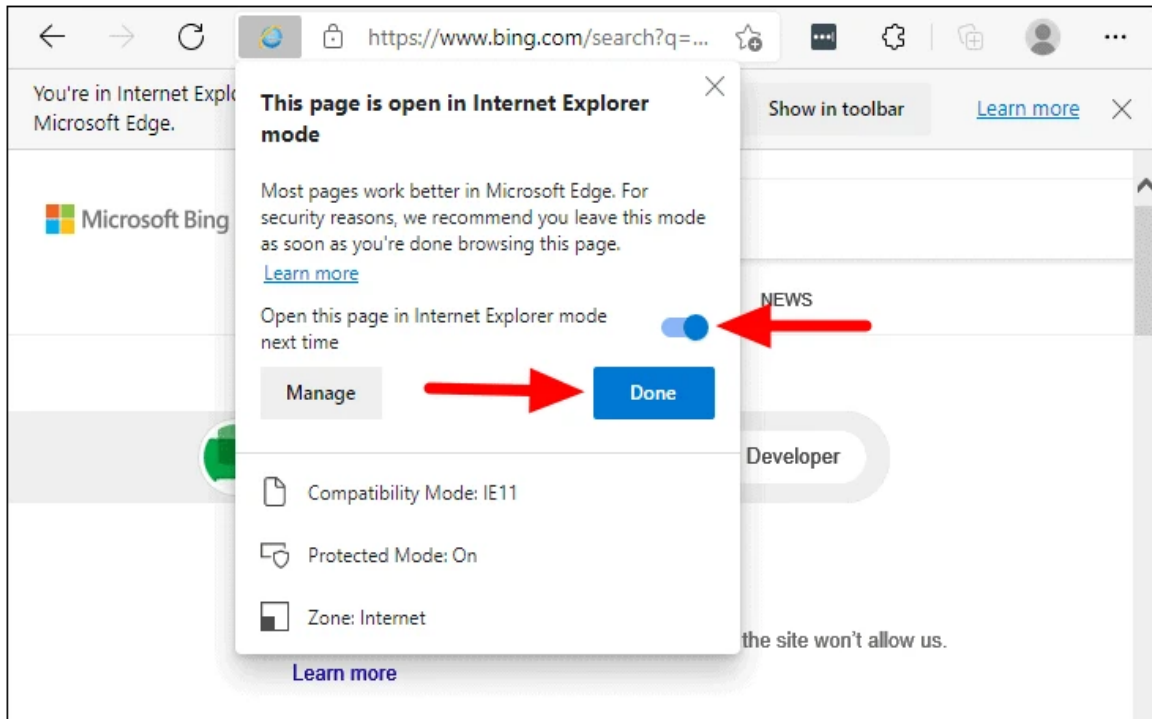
https://www.bing.com/search?q=...

You're in Internet Explo
Microsoft Edge.

Show in toolbar

Learn more

Microsoft Bing

NEWS

Developer

the site won't allow us.

Learn more

This page is open in Internet Explorer mode

Most pages work better in Microsoft Edge. For security reasons, we recommend you leave this mode as soon as you're done browsing this page.

Learn more

Open this page in Internet Explorer mode next time

Manage

Done

Compatibility Mode: IE11

Protected Mode: On

Zone: Internet